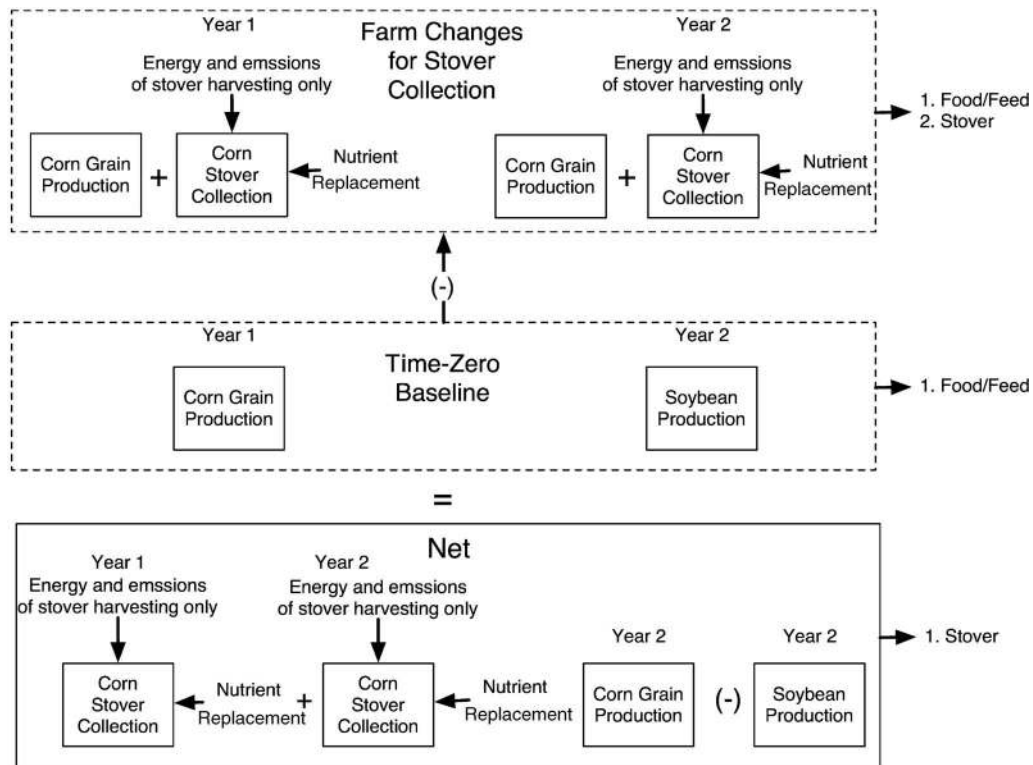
Farm Changes for Stover Collection

Year 1

Energy and emssions of stover harvesting only

Corn Grain Production + Corn Stover Collection

Nutrient Replacement

Year 2

Energy and emssions of stover harvesting only

Corn Grain Production + Corn Stover Collection

Nutrient Replacement

1. Food/Feed
2. Stover

(-)

Time-Zero Baseline

Year 1

Corn Grain Production

Year 2

Soybean Production

1. Food/Feed

=

Net

Year 1
Energy and emssions of stover harvesting only

Corn Stover Collection

Nutrient Replacement +

Year 2
Energy and emssions of stover harvesting only

Corn Stover Collection

Nutrient Replacement

Year 2

Corn Grain Production

(-)

Year 2

Soybean Production

1. Stover